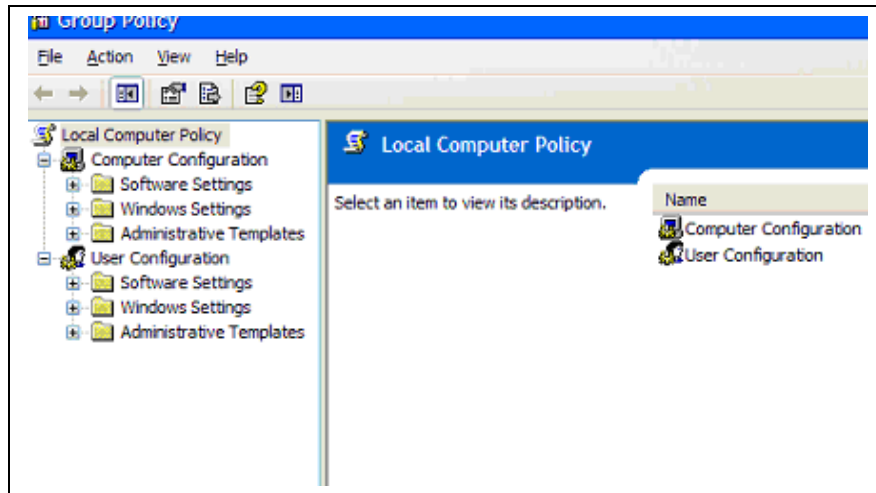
Group Policy

File Action View Help

Local Computer Policy
Computer Configuration
Software Settings
Windows Settings
Administrative Templates
User Configuration
Software Settings
Windows Settings
Administrative Templates

Local Computer Policy

Select an item to view its description.

Name
Computer Configuration
User Configuration